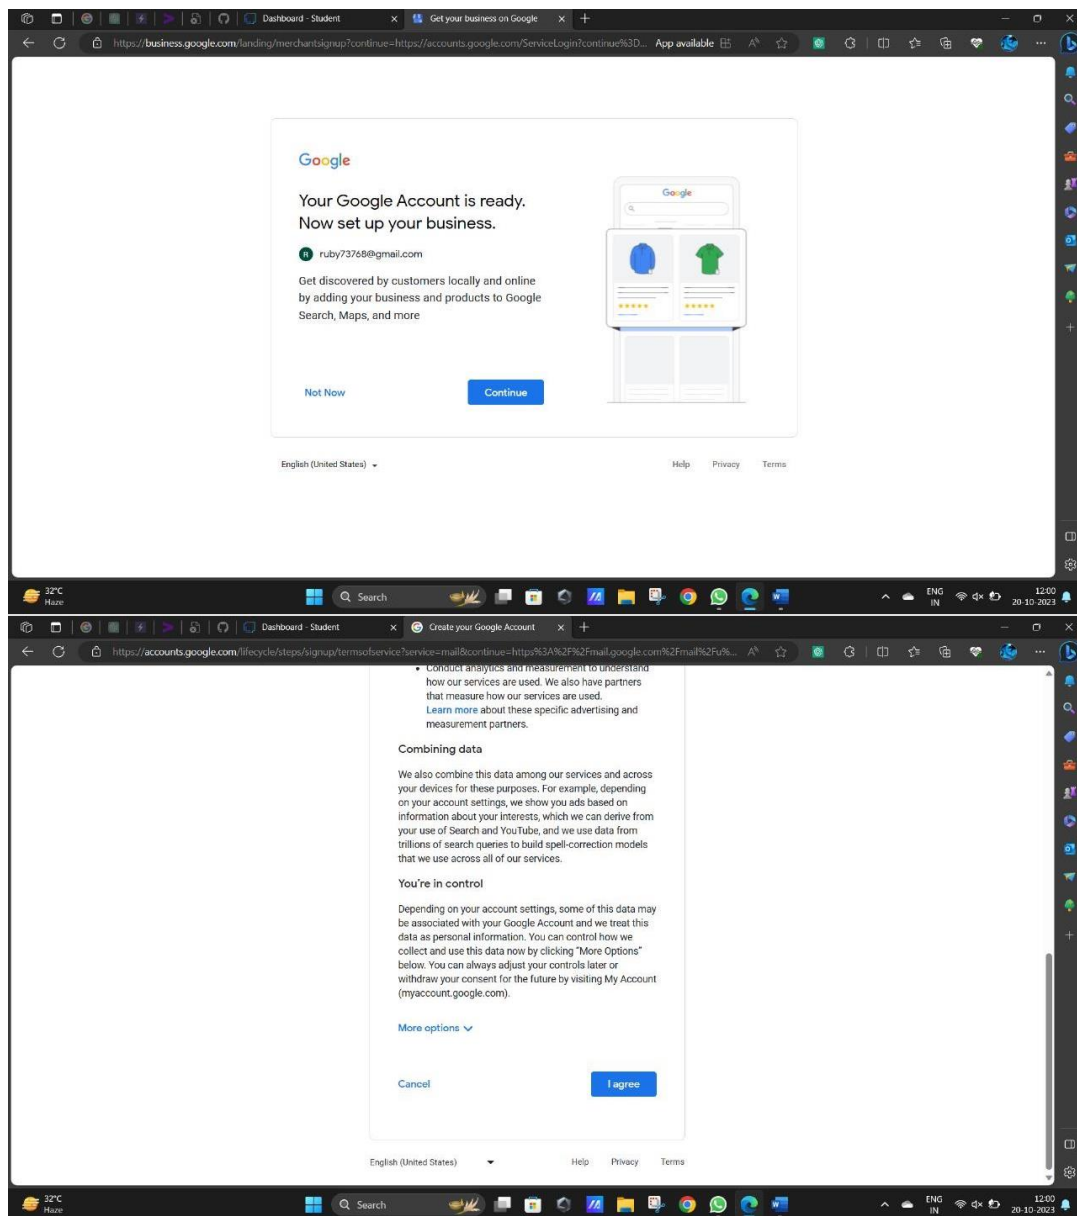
Dashboard - Student
Get your business on Google
https://business.google.com/landing/merchantsignup?continue=https://accounts.google.com/ServiceLogin?continue%3D...
App available

Google

Your Google Account is ready. Now set up your business.

ruby73768@gmail.com

Get discovered by customers locally and online by adding your business and products to Google Search, Maps, and more

Google

Not Now
Continue

English (United States)
Help
Privacy
Terms

32°C
Haze
Search
ENG
IN
12:00
20-10-2023

Dashboard - Student
Create your Google Account
https://accounts.google.com/lifecycle/steps/signup/termsofservice?service=mail&continue=https%3A%2F%2Fmail.google.com%2Fmail%2Fu%...

• Conduct analytics and measurement to understand how our services are used. We also have partners that measure how our services are used. Learn more about these specific advertising and measurement partners.

Combining data

We also combine this data among our services and across your devices for these purposes. For example, depending on your account settings, we show you ads based on information about your interests, which we can derive from your use of Search and YouTube, and we use data from trillions of search queries to build spell-correction models that we use across all of our services.

You're in control

Depending on your account settings, some of this data may be associated with your Google Account and we treat this data as personal information. You can control how we collect and use this data now by clicking "More Options" below. You can always adjust your controls later or withdraw your consent for the future by visiting My Account (myaccount.google.com).

More options

Cancel
I agree

English (United States)
Help
Privacy
Terms

32°C
Haze
Search
ENG
IN
12:00
20-10-2023